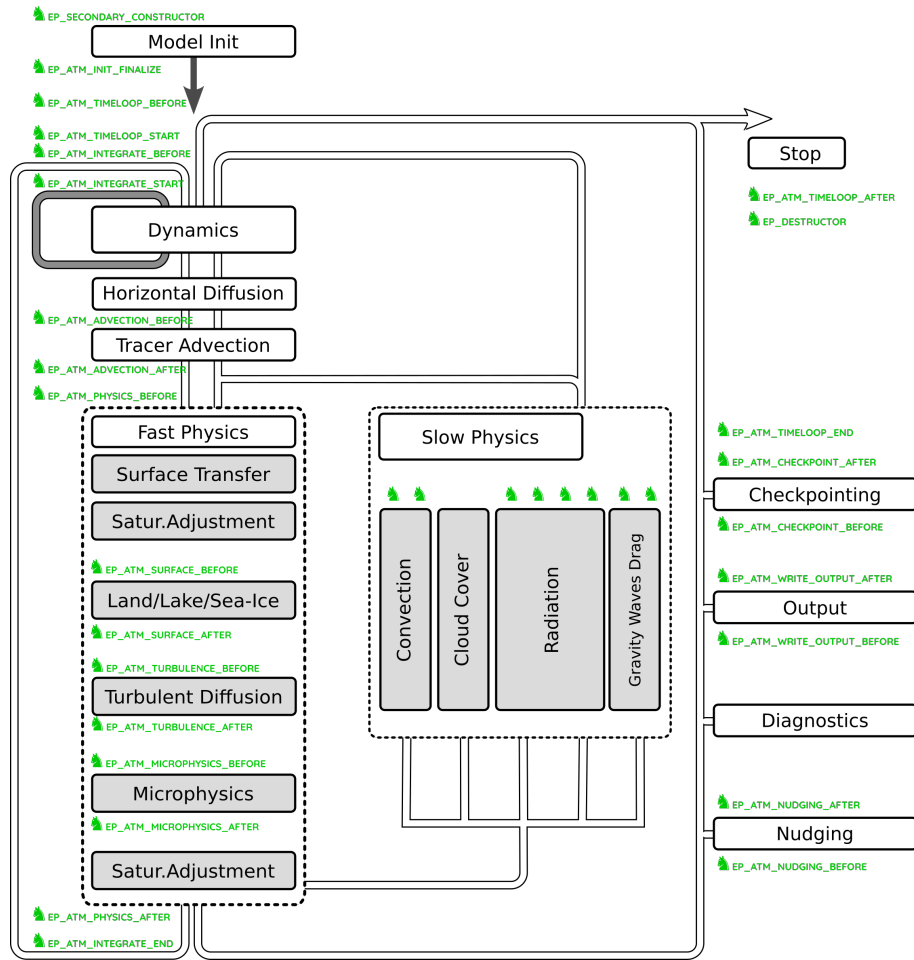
EP_SECONDARY_CONSTRUCTOR

Model Init

EP_ATM_INIT_FINALIZE

EP_ATM_TIMELOOP_BEFORE

EP_ATM_TIMELOOP_START

EP_ATM_INTEGRATE_BEFORE

EP_ATM_INTEGRATE_START

Dynamics

Horizontal Diffusion

EP_ATM_ADVECTION_BEFORE

Tracer Advection

EP_ATM_ADVECTION_AFTER

EP_ATM_PHYSICS_BEFORE

Fast Physics

Surface Transfer

Satur.Adjustment

EP_ATM_SURFACE_BEFORE

Land/Lake/Sea-Ice

EP_ATM_SURFACE_AFTER

EP_ATM_TURBULENCE_BEFORE

Turbulent Diffusion

EP_ATM_TURBULENCE_AFTER

EP_ATM_MICROPHYSICS_BEFORE

Microphysics

EP_ATM_MICROPHYSICS_AFTER

Satur.Adjustment

EP_ATM_PHYSICS_AFTER

EP_ATM_INTEGRATE_END

Slow Physics

Convection

Cloud Cover

Radiation

Gravity Waves Drag

Stop

EP_ATM_TIMELOOP_AFTER

EP_DESTRUCTOR

EP_ATM_TIMELOOP_END

EP_ATM_CHECKPOINT_AFTER

Checkpointing

EP_ATM_CHECKPOINT_BEFORE

EP_ATM_WRITE_OUTPUT_AFTER

Output

EP_ATM_WRITE_OUTPUT_BEFORE

Diagnostics

EP_ATM_NUDGING_AFTER

Nudging

EP_ATM_NUDGING_BEFORE